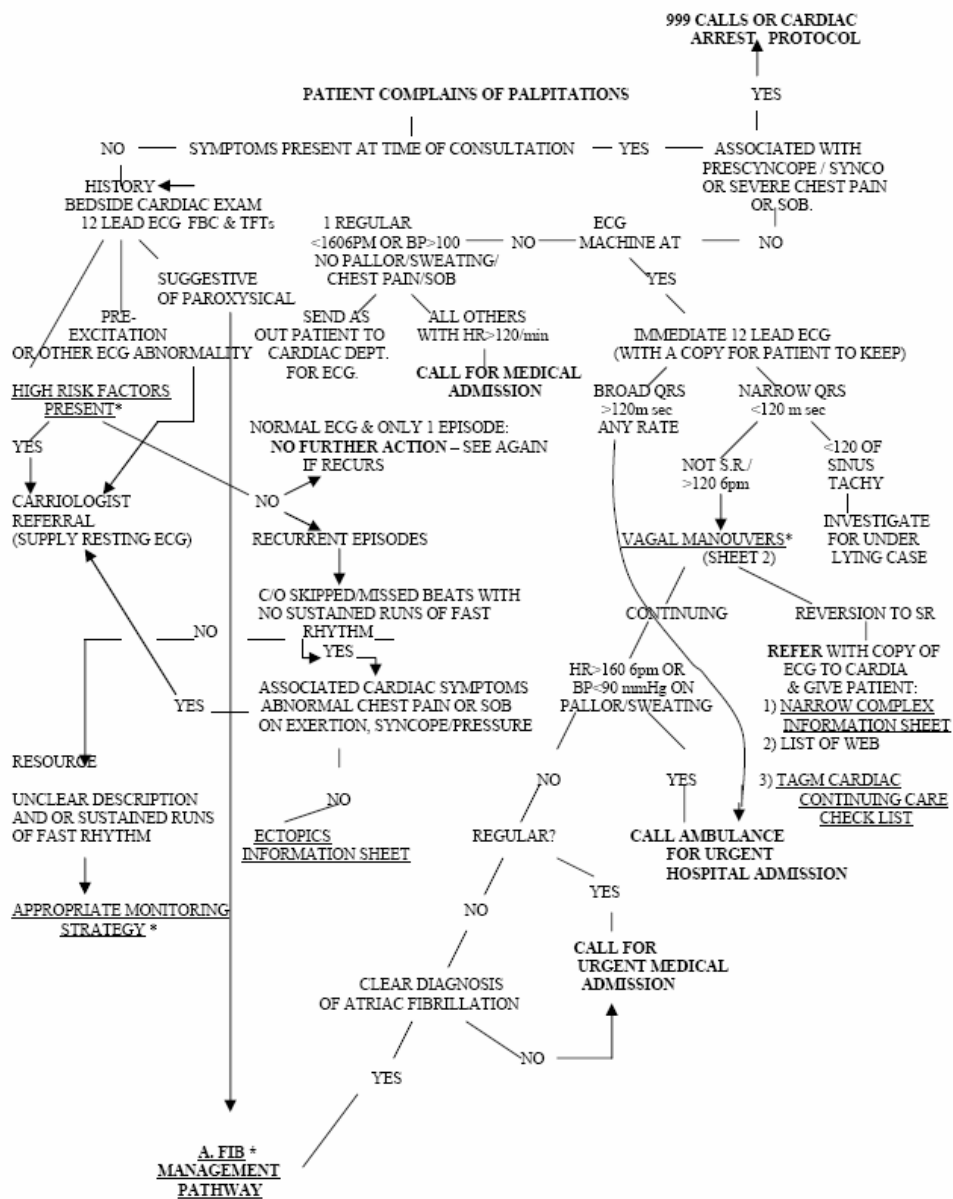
999 CALLS OR CARDIAC ARREST PROTOCOL

YES

PATIENT COMPLAINS OF PALPITATIONS

NO — SYMPTOMS PRESENT AT TIME OF CONSULTATION — YES — ASSOCIATED WITH PRESCYNCOPE / SYNCO OR SEVERE CHEST PAIN OR SOB.

HISTORY
BEDSIDE CARDIAC EXAM
12 LEAD ECG FBC & TFTs

1 REGULAR <1606PM OR BP>100 NO PALLOR/SWEATING/ CHEST PAIN/SOB — NO — ECG MACHINE AT — NO

YES

SUGGESTIVE OF PAROXYSICAL

PRE-EXCITATION OR OTHER ECG ABNORMALITY

SEND AS OUT PATIENT TO CARDIAC DEPT. FOR ECG.

ALL OTHERS WITH HR>120/min

CALL FOR MEDICAL ADMISSION

IMMEDIATE 12 LEAD ECG (WITH A COPY FOR PATIENT TO KEEP)

HIGH RISK FACTORS PRESENT*

YES

BROAD QRS >120m sec ANY RATE

NARROW QRS <120 m sec

NORMAL ECG & ONLY 1 EPISODE: NO FURTHER ACTION – SEE AGAIN IF RECURS

NO

NOT S.R./ >120 6pm

<120 OF SINUS TACHY

CARRIOLOGIST REFERRAL (SUPPLY RESTING ECG)

RECURRENT EPISODES

INVESTIGATE FOR UNDER LYING CASE

VAGAL MANOUVERS* (SHEET 2)

C/O SKIPPED/MISSED BEATS WITH NO SUSTAINED RUNS OF FAST RHYTHM

NO

YES

CONTINUING

REVERSION TO SR

REFER WITH COPY OF ECG TO CARDIA & GIVE PATIENT:
1) NARROW COMPLEX INFORMATION SHEET
2) LIST OF WEB
3) TAGM CARDIAC CONTINUING CARE CHECK LIST

YES

ASSOCIATED CARDIAC SYMPTOMS ABNORMAL CHEST PAIN OR SOB ON EXERTION, SYNCOPE/PRESSURE

HR>160 6pm OR BP<90 mmHg ON PALLOR/SWEATING

RESOURCE

UNCLEAR DESCRIPTION AND OR SUSTAINED RUNS OF FAST RHYTHM

NO

ECTOPICS INFORMATION SHEET

NO

YES

REGULAR?

CALL AMBULANCE FOR URGENT HOSPITAL ADMISSION

APPROPRIATE MONITORING STRATEGY *

NO

YES

CALL FOR URGENT MEDICAL ADMISSION

CLEAR DIAGNOSIS OF ATRIAC FIBRILLATION

NO

YES

A. FIB * MANAGEMENT PATHWAY